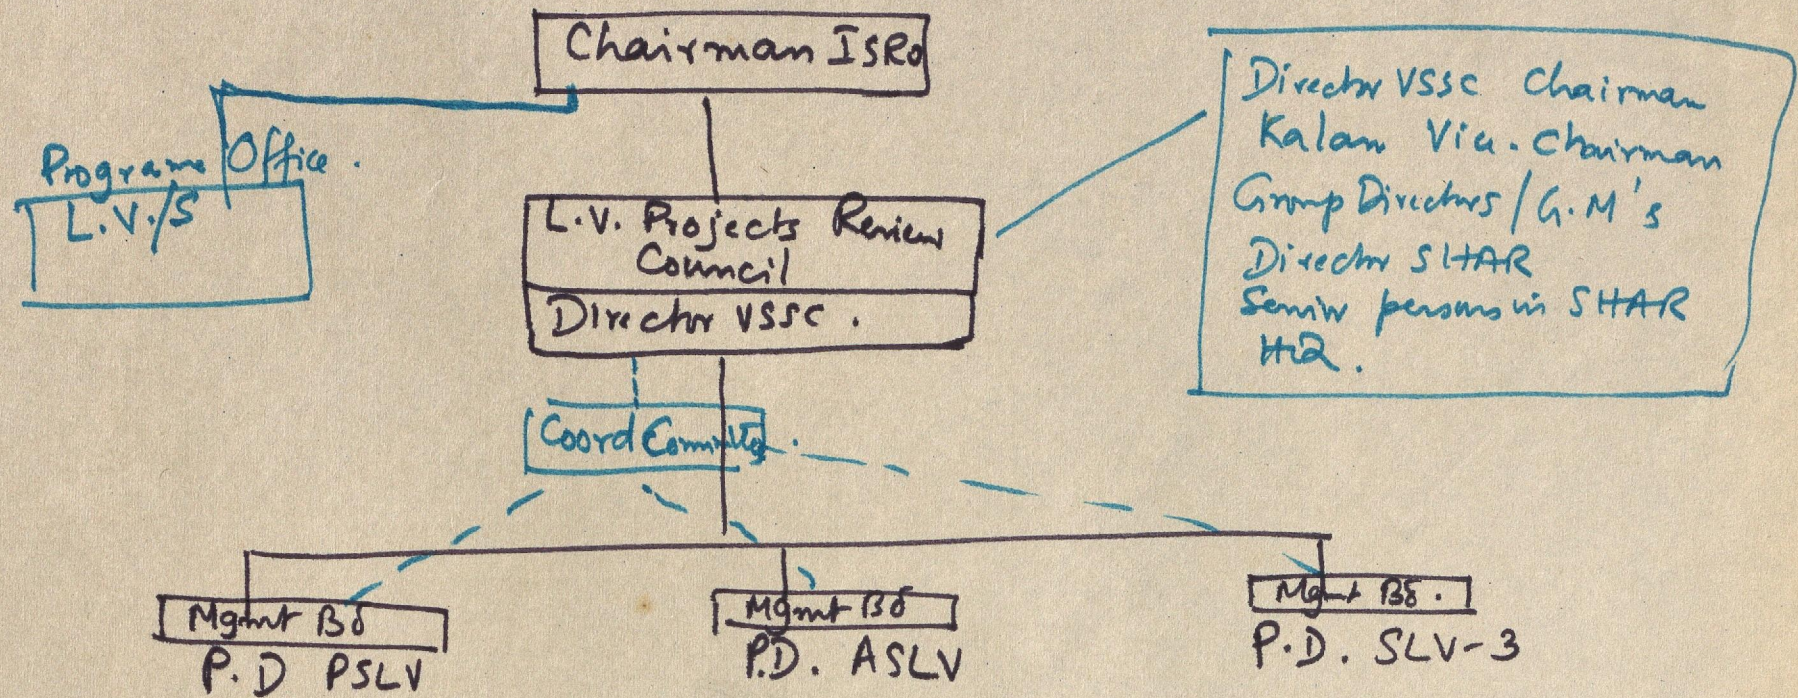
Chairman ISRO

Programe Office.
L.V./S

L.V. Projects Review Council
Director VSSC.

Director VSSC Chairman
Kalam Vice. Chairman
Group Directors / G.M's
Director SHAR
Senior persons in SHAR HQ.

Coord Committee.

Mgmt Bd
P.D PSLV

Mgmt Bd
P.D. ASLV

Mgmt Bd.
P.D. SLV-3